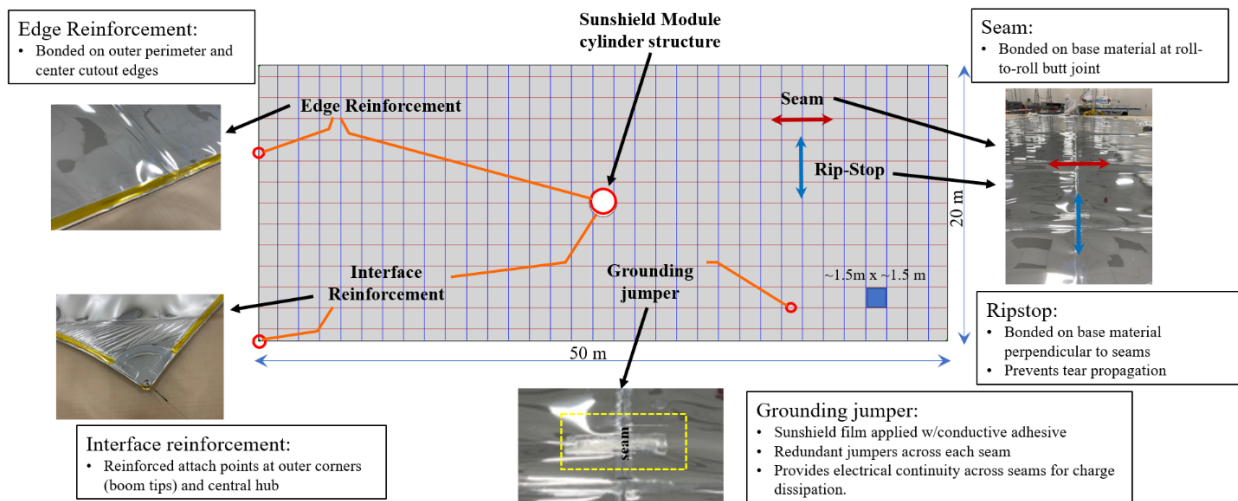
Edge Reinforcement:
• Bonded on outer perimeter and center cutout edges

Sunshield Module cylinder structure

Seam:
• Bonded on base material at roll-to-roll butt joint

Edge Reinforcement

Seam

Rip-Stop

20 m

Interface Reinforcement

Grounding jumper

~1.5m x ~1.5 m

50 m

Ripstop:
• Bonded on base material perpendicular to seams
• Prevents tear propagation

seam

Grounding jumper:
• Sunshield film applied w/conductive adhesive
• Redundant jumpers across each seam
• Provides electrical continuity across seams for charge dissipation.

Interface reinforcement:
• Reinforced attach points at outer corners (boom tips) and central hub